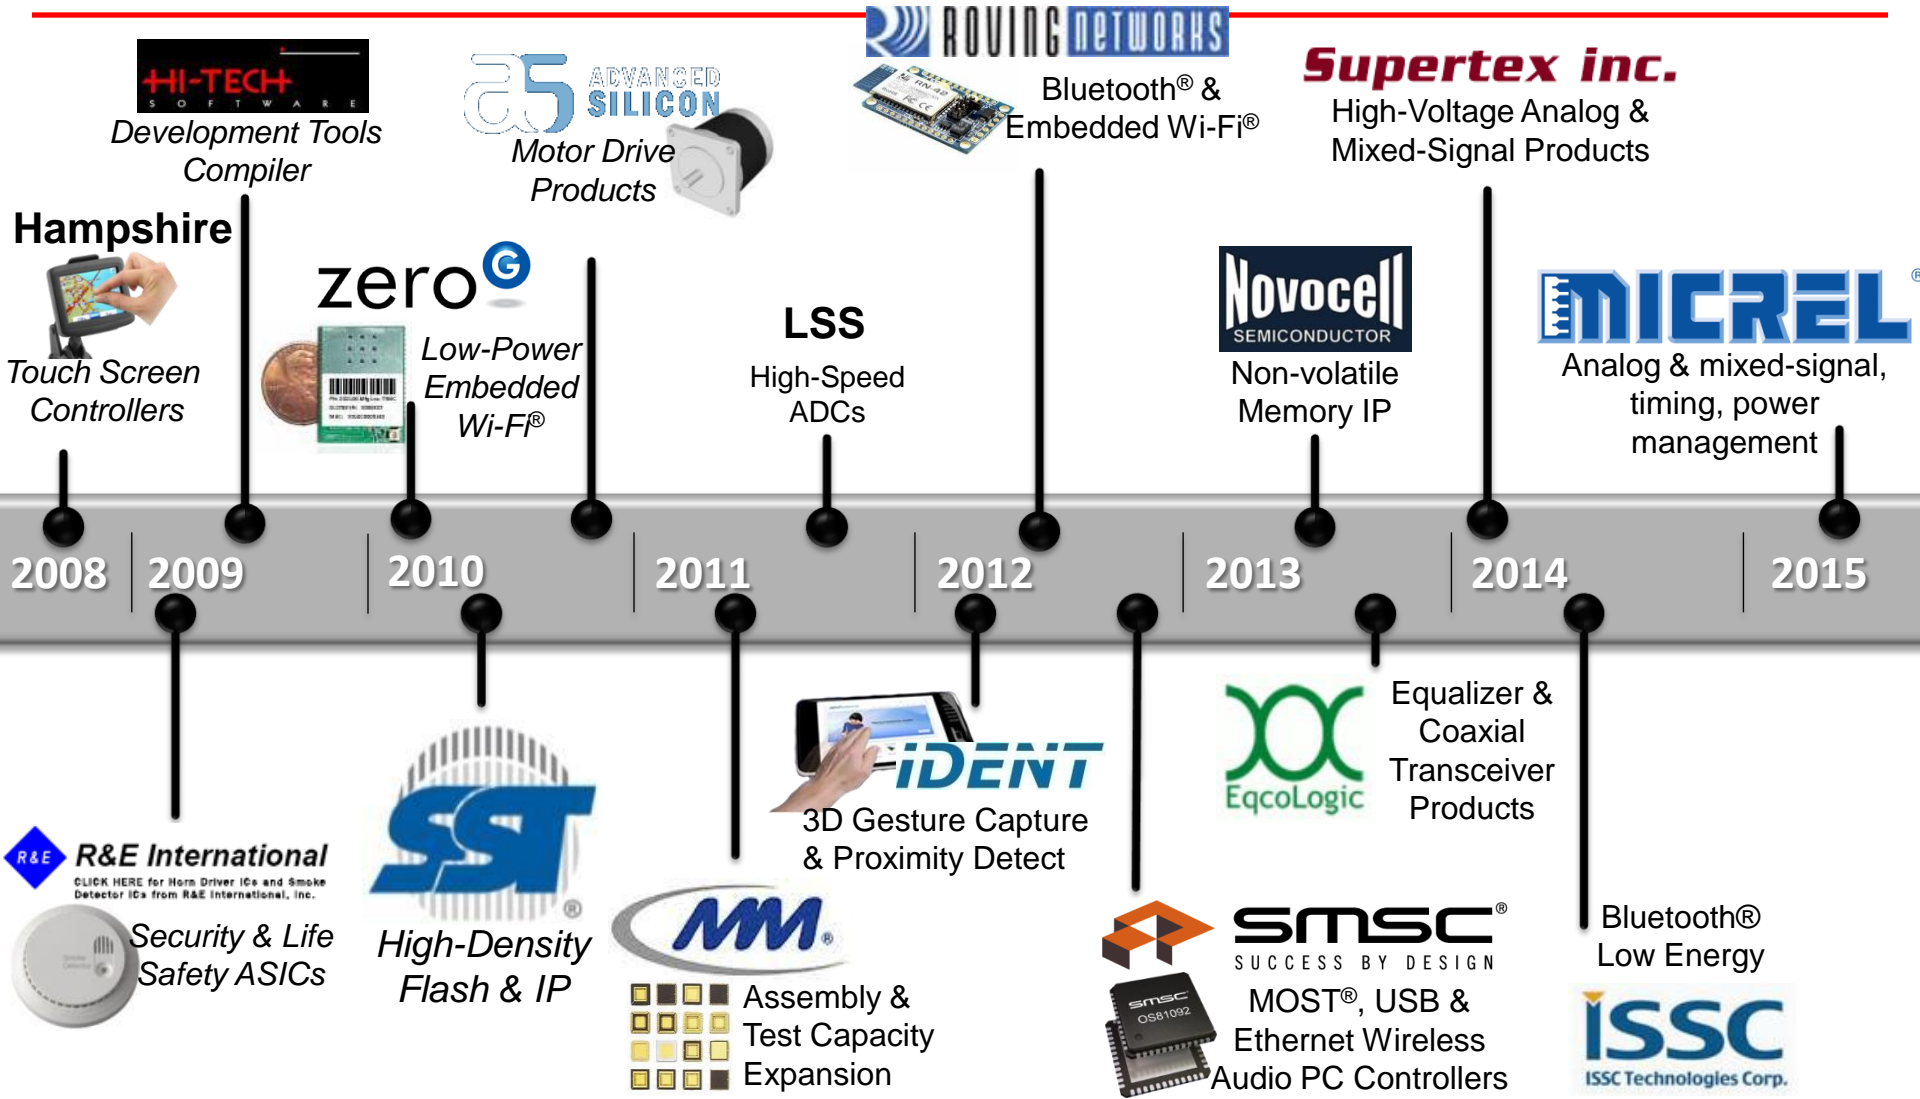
HI-TECH SOFTWARE
Development Tools Compiler

ADVANCED SILICON
Motor Drive Products

ROVING NETWORKS
Bluetooth® & Embedded Wi-Fi®

Supertex inc.
High-Voltage Analog & Mixed-Signal Products

Hampshire
Touch Screen Controllers

zero G
Low-Power Embedded Wi-Fi®

LSS
High-Speed ADCs

Novocell SEMICONDUCTOR
Non-volatile Memory IP

MICREL
Analog & mixed-signal, timing, power management

2008 2009 2010 2011 2012 2013 2014 2015

R&E R&E International
CLICK HERE for Horn Driver ICs and Smoke Detector ICs from R&E International, Inc.
Security & Life Safety ASICs

SST
High-Density Flash & IP

MM
Assembly & Test Capacity Expansion

iDENT
3D Gesture Capture & Proximity Detect

SMSC SUCCESS BY DESIGN
MOST®, USB & Ethernet Wireless Audio PC Controllers

EqcoLogic
Equalizer & Coaxial Transceiver Products

Bluetooth® Low Energy
ISSC
ISSC Technologies Corp.